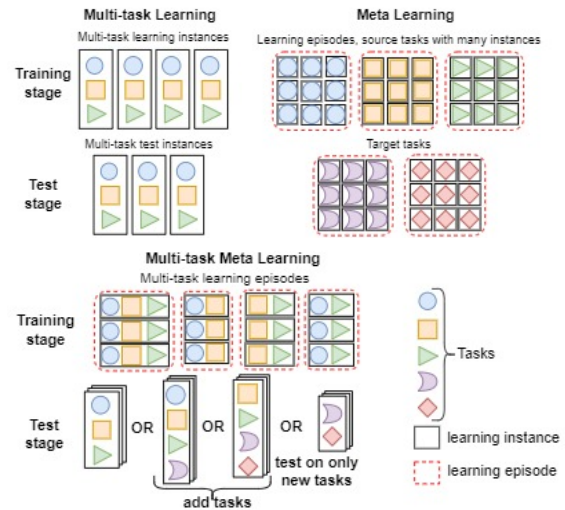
Multi-task Learning

Multi-task learning instances

Training stage

Multi-task test instances

Test stage

Meta Learning

Learning episodes, source tasks with many instances

Target tasks

Multi-task Meta Learning

Multi-task learning episodes

Training stage

Test stage

OR

OR

OR

test on only new tasks

add tasks

Tasks

learning instance

learning episode